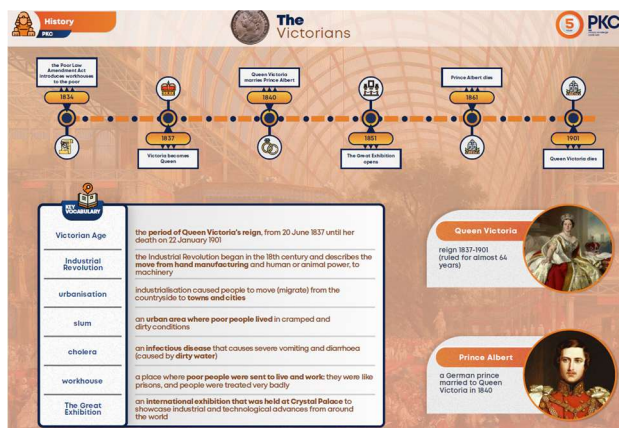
History
PKC

The Victorians

5 PKC

the Poor Law Amendment Act introduces workhouses to the poor
1834

1837
Victoria becomes Queen

Queen Victoria marries Prince Albert
1840

1851
The Great Exhibition opens

Prince Albert dies
1861

1901
Queen Victoria dies

KEY VOCABULARY

| | |
|---|---|
| Victorian Age | the period of Queen Victoria's reign, from 20 June 1837 until her death on 22 January 1901 |
| Industrial Revolution | the Industrial Revolution began in the 18th century and describes the move from hand manufacturing and human or animal power, to machinery |
| urbanisation | industrialisation caused people to move (migrate) from the countryside to towns and cities |
| slum | an urban area where poor people lived in cramped and dirty conditions |
| cholera | an infectious disease that causes severe vomiting and diarrhoea (caused by dirty water) |
| workhouse | a place where poor people were sent to live and work: they were like prisons, and people were treated very badly |
| The Great Exhibition | an international exhibition that was held at Crystal Palace to showcase industrial and technological advances from around the world |

Queen Victoria
reign 1837-1901 (ruled for almost 64 years)

Prince Albert
a German prince married to Queen Victoria in 1840